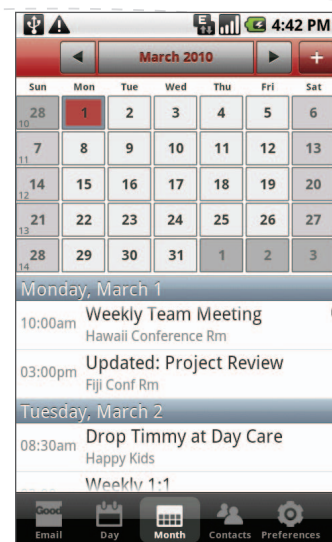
4:42 PM

◄ March 2010 ► +

| Sun | Mon | Tue | Wed | Thu | Fri | Sat |
|---|---|---|---|---|---|---|
| 28 10 | 1 | 2 | 3 | 4 | 5 | 6 |
| 7 11 | 8 | 9 | 10 | 11 | 12 | 13 |
| 14 12 | 15 | 16 | 17 | 18 | 19 | 20 |
| 21 13 | 22 | 23 | 24 | 25 | 26 | 27 |
| 28 14 | 29 | 30 | 31 | 1 | 2 | 3 |

Monday, March 1

10:00am Weekly Team Meeting
Hawaii Conference Rm

03:00pm Updated: Project Review
Fiji Conf Rm

Tuesday, March 2

08:30am Drop Timmy at Day Care
Happy Kids

Weekly 1:1

Good
Email Day Month Contacts Preferences